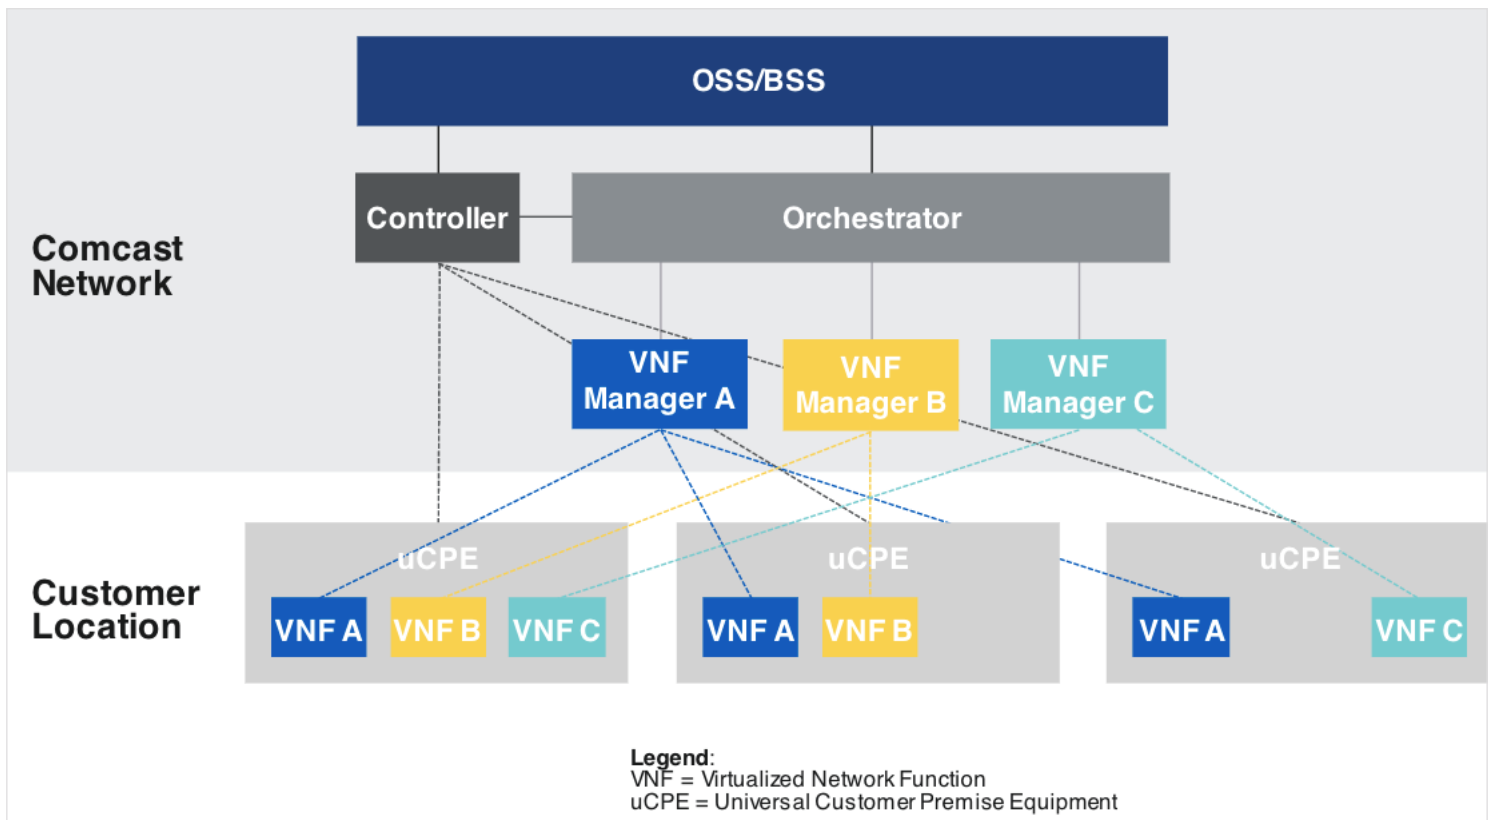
OSS/BSS

Comcast Network

Controller

Orchestrator

VNF Manager A

VNF Manager B

VNF Manager C

Customer Location

uCPE

VNF A

VNF B

VNF C

uCPE

VNF A

VNF B

uCPE

VNF A

VNF C

Legend:
VNF = Virtualized Network Function
uCPE = Universal Customer Premise Equipment